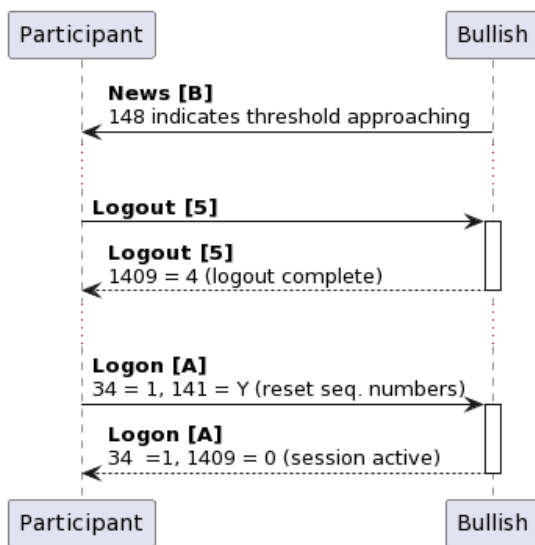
Participant

Bullish

News [B]
148 indicates threshold approaching

Logout [5]

Logout [5]
1409 = 4 (logout complete)

Logon [A]
34 = 1, 141 = Y (reset seq. numbers)

Logon [A]
34 =1, 1409 = 0 (session active)

Participant

Bullish